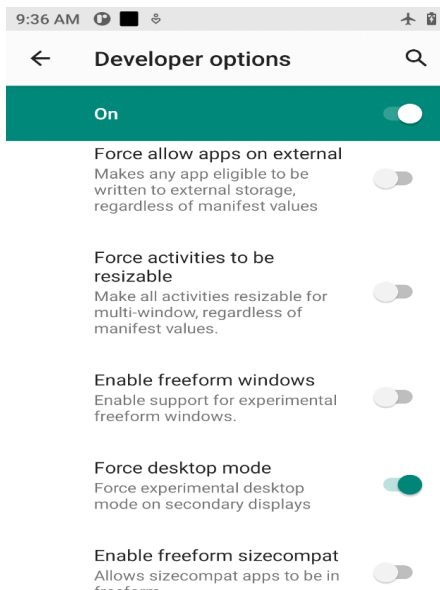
9:36 AM

Developer options

On

Force allow apps on external
Makes any app eligible to be written to external storage, regardless of manifest values

Force activities to be resizable
Make all activities resizable for multi-window, regardless of manifest values.

Enable freeform windows
Enable support for experimental freeform windows.

Force desktop mode
Force experimental desktop mode on secondary displays

Enable freeform sizecompat
Allows sizecompat apps to be in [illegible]